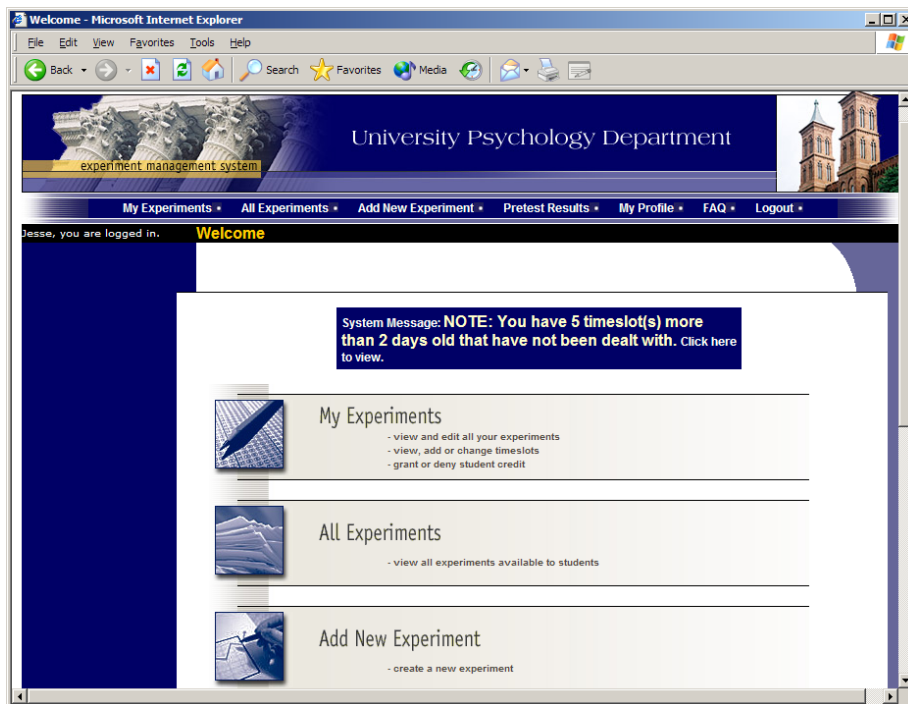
Welcome - Microsoft Internet Explorer

File Edit View Favorites Tools Help

Back Search Favorites Media

experiment management system

University Psychology Department

My Experiments • All Experiments • Add New Experiment • Pretest Results • My Profile • FAQ • Logout •

Jesse, you are logged in. Welcome

System Message: NOTE: You have 5 timeslot(s) more than 2 days old that have not been dealt with. Click here to view.

My Experiments
- view and edit all your experiments
- view, add or change timeslots
- grant or deny student credit

All Experiments
- view all experiments available to students

Add New Experiment
- create a new experiment